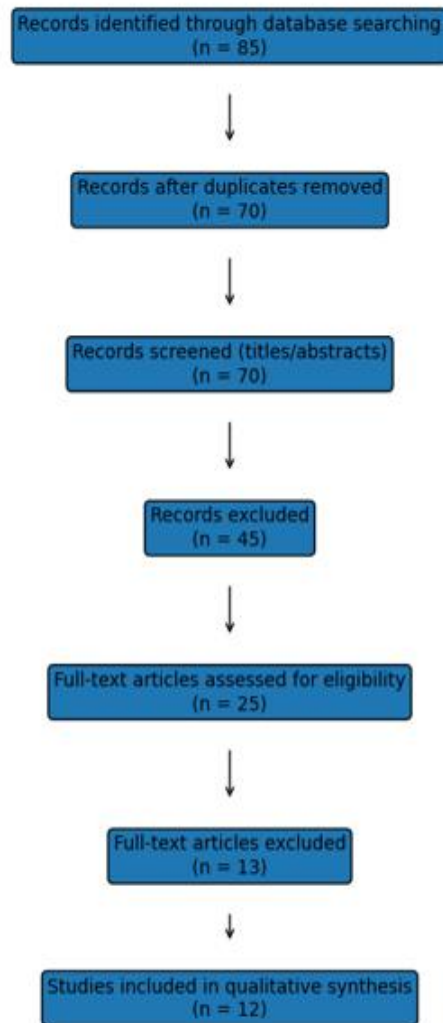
Records identified through database searching
(n = 85)

Records after duplicates removed
(n = 70)

Records screened (titles/abstracts)
(n = 70)

Records excluded
(n = 45)

Full-text articles assessed for eligibility
(n = 25)

Full-text articles excluded
(n = 13)

Studies included in qualitative synthesis
(n = 12)